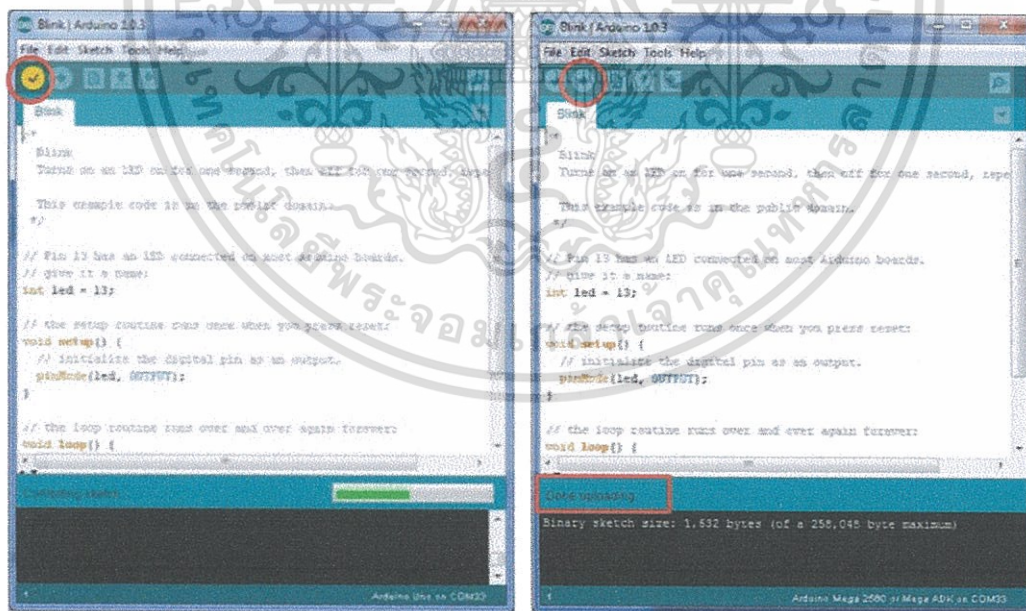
Blink | Arduino 1.0.3

File Edit Sketch Tools Help

Blink

/*
Blink
Turns on an LED on for one second, then off for one second, repe

This example code is in the public domain.
*/

// Pin 13 has an LED connected on most Arduino boards.
// give it a name:
int led = 13;

// the setup routine runs once when you press reset:
void setup() {
// initialize the digital pin as an output.
pinMode(led, OUTPUT);
}

// the loop routine runs over and over again forever:
void loop() {

Compiling sketch...

Arduino Uno on COM33

Blink | Arduino 1.0.3

File Edit Sketch Tools Help

Blink

/*
Blink
Turns on an LED on for one second, then off for one second, repe

This example code is in the public domain.
*/

// Pin 13 has an LED connected on most Arduino boards.
// give it a name:
int led = 13;

// the setup routine runs once when you press reset:
void setup() {
// initialize the digital pin as an output.
pinMode(led, OUTPUT);
}

// the loop routine runs over and over again forever:
void loop() {

Done uploading.

Binary sketch size: 1,632 bytes (of a 258,048 byte maximum)

Arduino Mega 2560 or Mega ADK on COM33